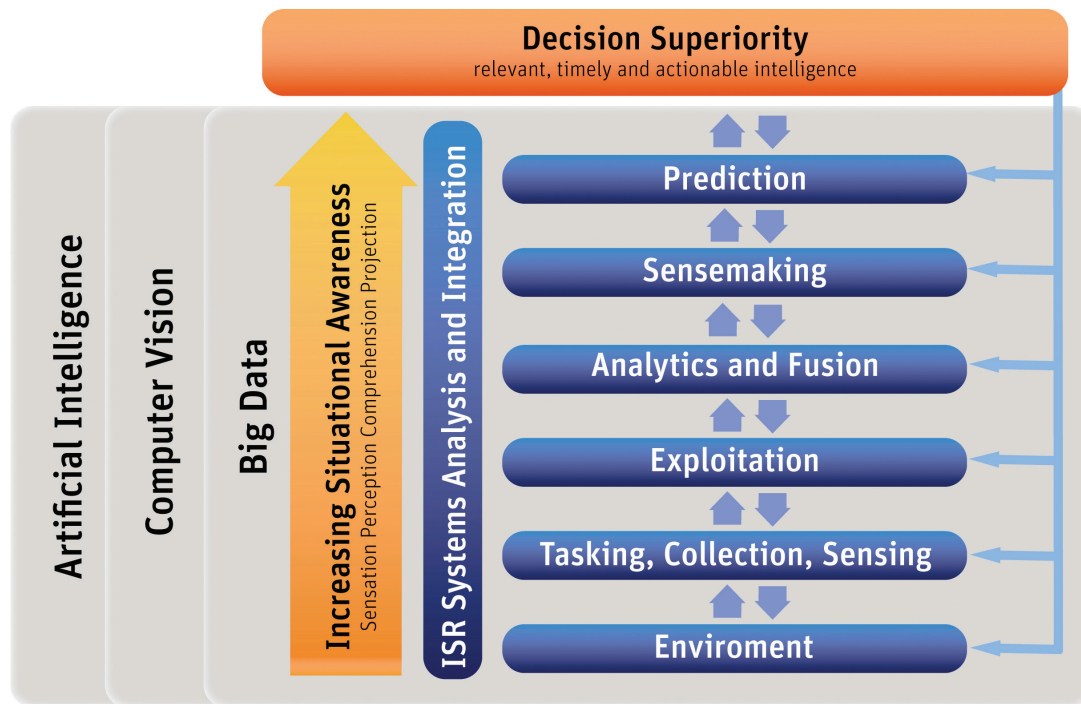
Decision Superiority
relevant, timely and actionable intelligence

Artificial Intelligence

Computer Vision

Big Data

Increasing Situational Awareness
Sensation Perception Comprehension Projection

ISR Systems Analysis and Integration

Prediction

Sensemaking

Analytics and Fusion

Exploitation

Tasking, Collection, Sensing

Enviroment